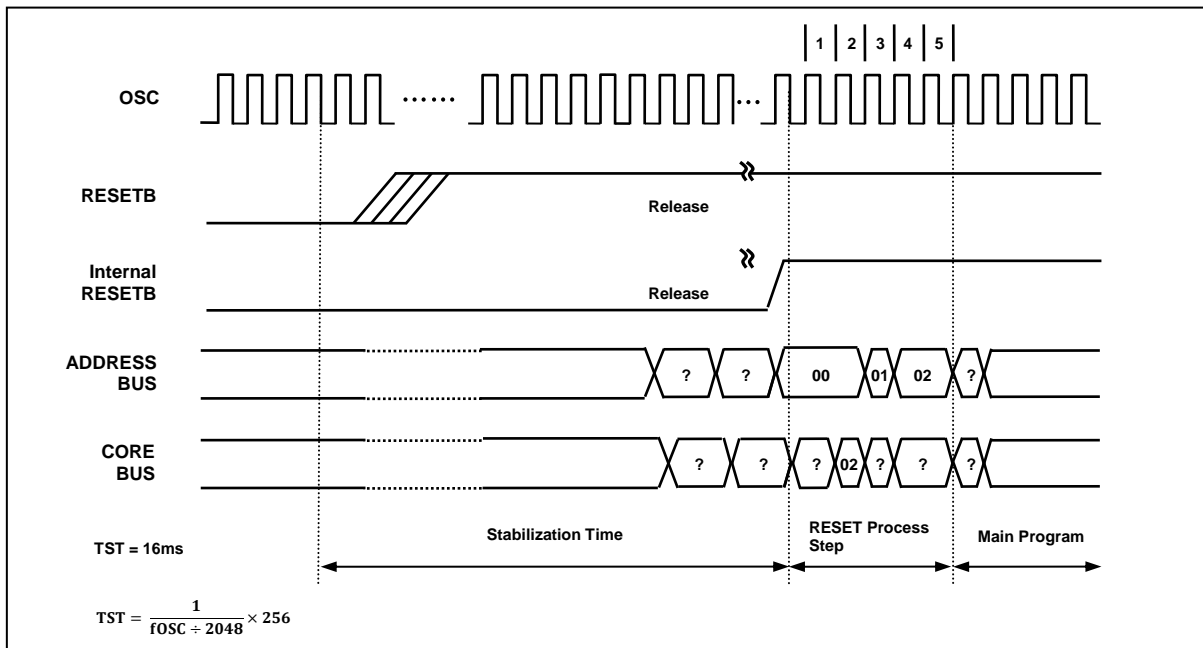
1 | 2 | 3 | 4 | 5

OSC

RESETB

Release

Internal RESETB

Release

ADDRESS BUS

? ? 00 01 02 ?

CORE BUS

? ? ? 02 ? ? ?

TST = 16ms

Stabilization Time

RESET Process Step

Main Program

$\text{TST} = \frac{1}{\text{fOSC} \div 2048} \times 256$